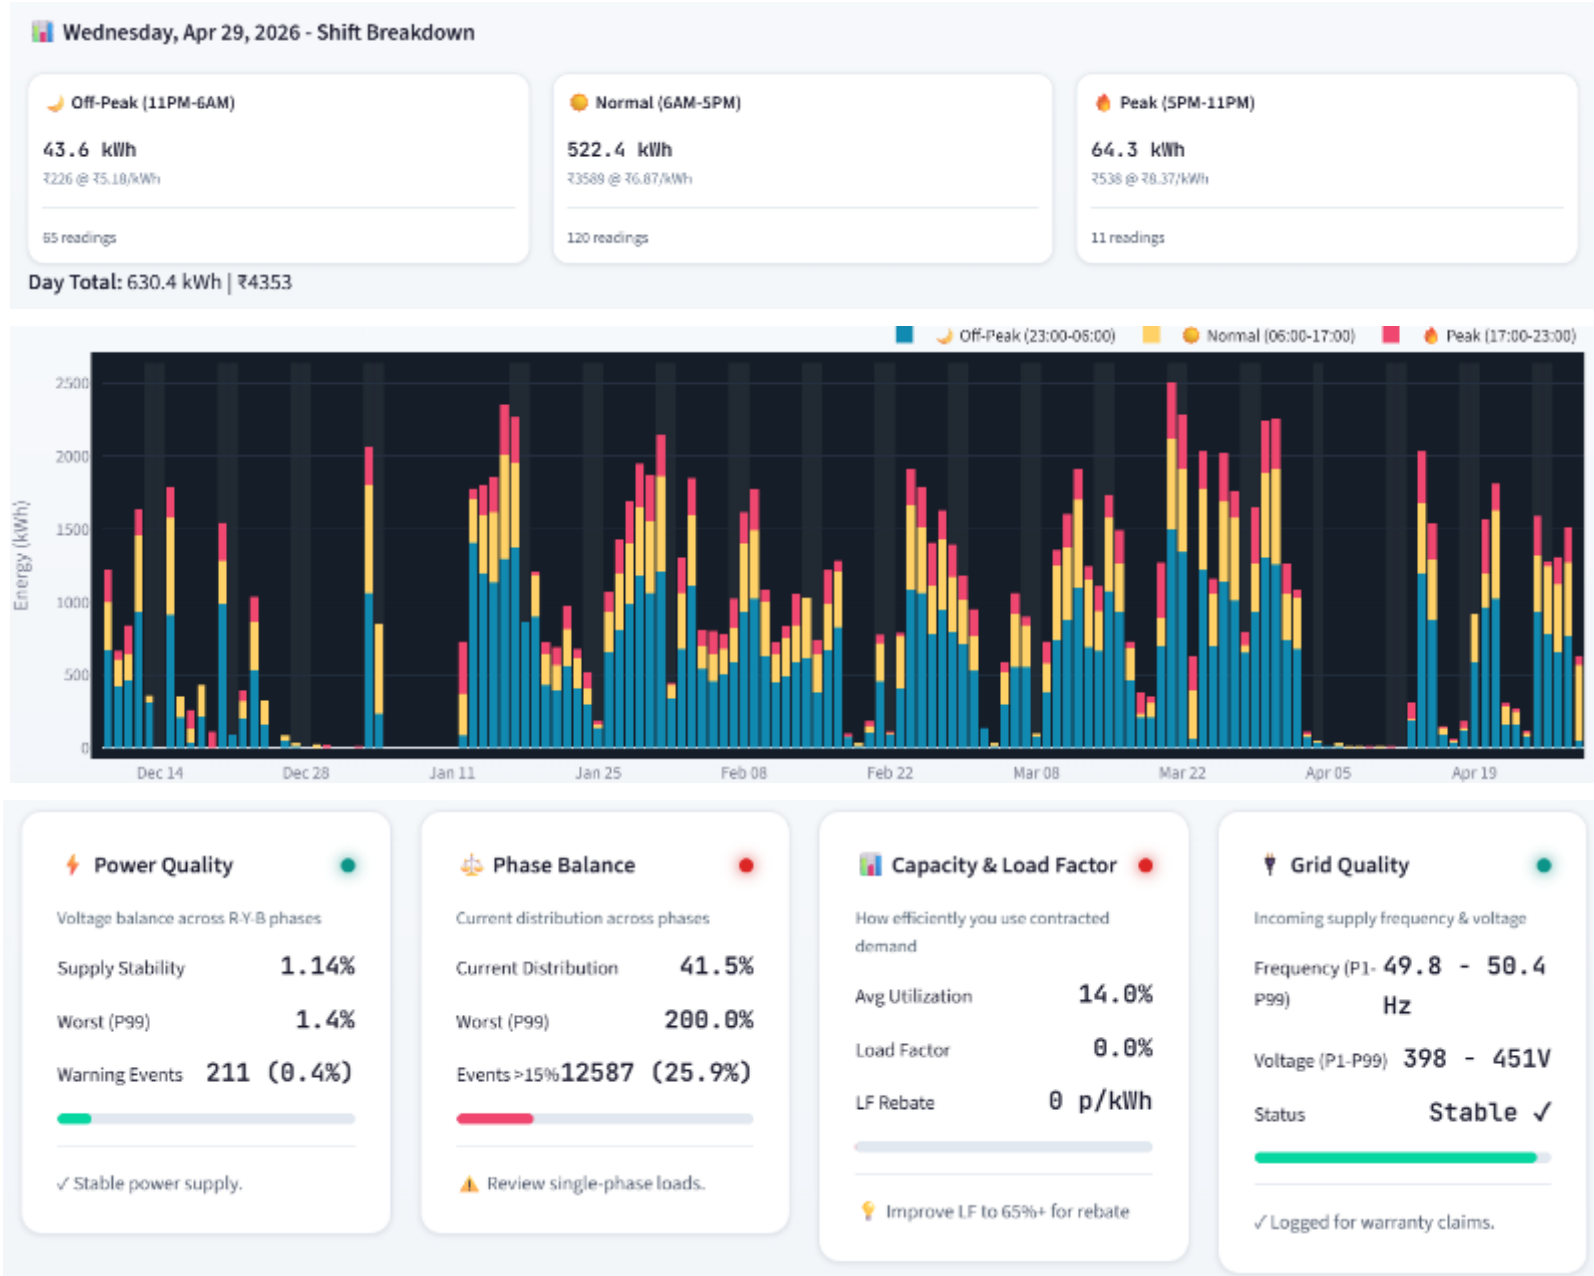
Wednesday, Apr 29, 2026 - Shift Breakdown

Off-Peak (11PM-6AM)
43.6 kWh
₹226 @ ₹5.18/kWh
65 readings

Normal (6AM-5PM)
522.4 kWh
₹3589 @ ₹6.87/kWh
120 readings

Peak (5PM-11PM)
64.3 kWh
₹538 @ ₹8.37/kWh
11 readings

Day Total: 630.4 kWh | ₹4353

Off-Peak (23:00-06:00) Normal (06:00-17:00) Peak (17:00-23:00)

Energy (kWh)
2500
2000
1500
1000
500
0
Dec 14 Dec 28 Jan 11 Jan 25 Feb 08 Feb 22 Mar 08 Mar 22 Apr 05 Apr 19

Power Quality
Voltage balance across R-Y-B phases
Supply Stability 1.14%
Worst (P99) 1.4%
Warning Events 211 (0.4%)
✓ Stable power supply.

Phase Balance
Current distribution across phases
Current Distribution 41.5%
Worst (P99) 200.0%
Events >15% 12587 (25.9%)
⚠ Review single-phase loads.

Capacity & Load Factor
How efficiently you use contracted demand
Avg Utilization 14.0%
Load Factor 0.0%
LF Rebate 0 p/kWh
Improve LF to 65%+ for rebate

Grid Quality
Incoming supply frequency & voltage
Frequency (P1-P99) 49.8 - 50.4 Hz
Voltage (P1-P99) 398 - 451V
Status Stable ✓
✓ Logged for warranty claims.